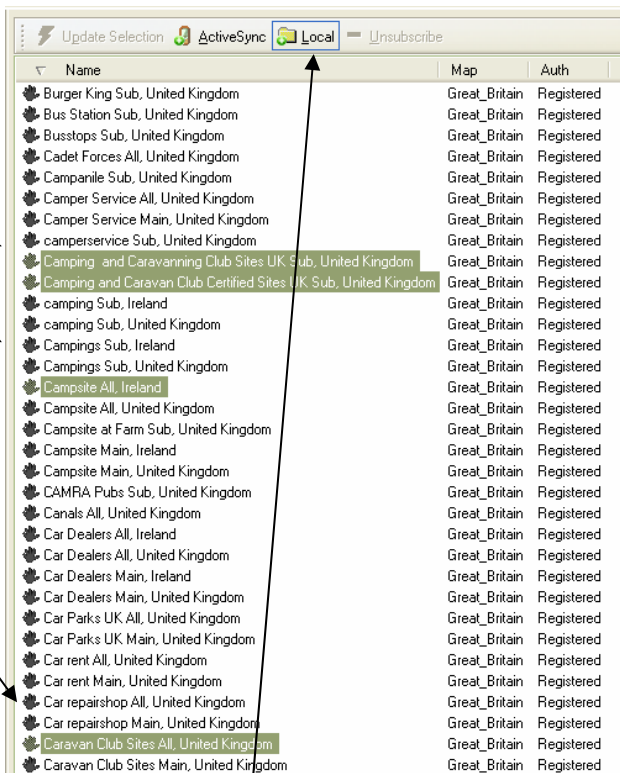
Update Selection ActiveSync Local Unsubscribe

| Name | Map | Auth |
|---|---|---|
| Burger King Sub, United Kingdom | Great_Britain | Registered |
| Bus Station Sub, United Kingdom | Great_Britain | Registered |
| Busstops Sub, United Kingdom | Great_Britain | Registered |
| Cadet Forces All, United Kingdom | Great_Britain | Registered |
| Campanile Sub, United Kingdom | Great_Britain | Registered |
| Camper Service All, United Kingdom | Great_Britain | Registered |
| Camper Service Main, United Kingdom | Great_Britain | Registered |
| camperservice Sub, United Kingdom | Great_Britain | Registered |
| Camping and Caravanning Club Sites UK Sub, United Kingdom | Great_Britain | Registered |
| Camping and Caravan Club Certified Sites UK Sub, United Kingdom | Great_Britain | Registered |
| camping Sub, Ireland | Great_Britain | Registered |
| camping Sub, United Kingdom | Great_Britain | Registered |
| Campings Sub, Ireland | Great_Britain | Registered |
| Campings Sub, United Kingdom | Great_Britain | Registered |
| Campsite All, Ireland | Great_Britain | Registered |
| Campsite All, United Kingdom | Great_Britain | Registered |
| Campsite at Farm Sub, United Kingdom | Great_Britain | Registered |
| Campsite Main, Ireland | Great_Britain | Registered |
| Campsite Main, United Kingdom | Great_Britain | Registered |
| CAMRA Pubs Sub, United Kingdom | Great_Britain | Registered |
| Canals All, United Kingdom | Great_Britain | Registered |
| Car Dealers All, Ireland | Great_Britain | Registered |
| Car Dealers All, United Kingdom | Great_Britain | Registered |
| Car Dealers Main, Ireland | Great_Britain | Registered |
| Car Dealers Main, United Kingdom | Great_Britain | Registered |
| Car Parks UK All, United Kingdom | Great_Britain | Registered |
| Car Parks UK Main, United Kingdom | Great_Britain | Registered |
| Car rent All, United Kingdom | Great_Britain | Registered |
| Car rent Main, United Kingdom | Great_Britain | Registered |
| Car repairshop All, United Kingdom | Great_Britain | Registered |
| Car repairshop Main, United Kingdom | Great_Britain | Registered |
| Caravan Club Sites All, United Kingdom | Great_Britain | Registered |
| Caravan Club Sites Main, United Kingdom | Great_Britain | Registered |